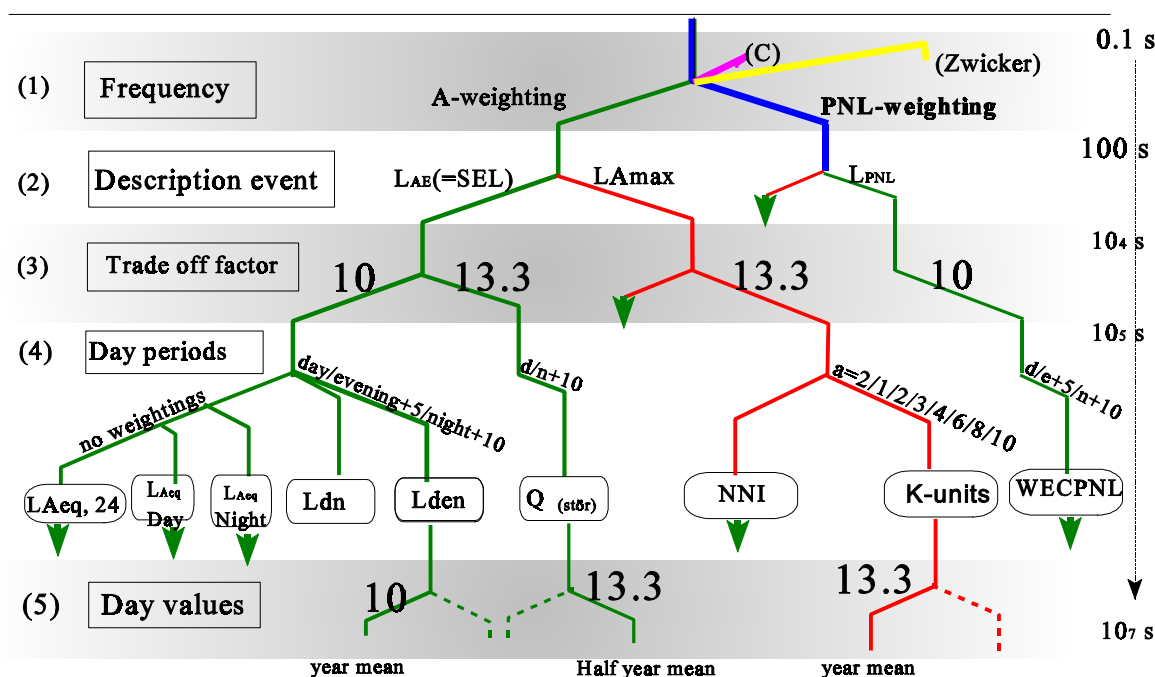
0.1 s

(1) Frequency

(C)

(Zwicker)

A-weighting

PNL-weighting

100 s

(2) Description event

$L_{AE}$(=SEL)

LAmax

$L_{PNL}$

(3) Trade off factor

$10^4$ s

10

13.3

13.3

10

(4) Day periods

$10^5$ s

day/evening+5/night+10

d/n+10

a=2/1/2/3/4/6/8/10

d/e+5/n+10

no weightings

LAeq, 24

$L_{Aeq}$ Day

$L_{Aeq}$ Night

Ldn

Lden

Q (stör)

NNI

K-units

WECPNL

(5) Day values

10

13.3

13.3

$10^7$ s

year mean

Half year mean

year mean